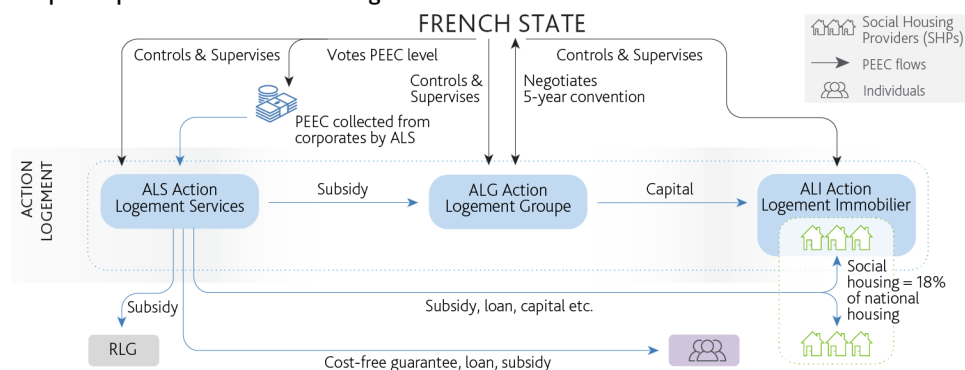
FRENCH STATE

Social Housing Providers (SHPs)
PEEC flows
Individuals

Controls & Supervises
Votes PEEC level
Controls & Supervises
Negotiates 5-year convention
Controls & Supervises

PEEC collected from corporates by ALS

ACTION LOGEMENT

ALS Action Logement Services
Subsidy
ALG Action Logement Groupe
Capital
ALI Action Logement Immobilier

Social housing = 18% of national housing

Subsidy
Subsidy, loan, capital etc.
RLG
Cost-free guarantee, loan, subsidy